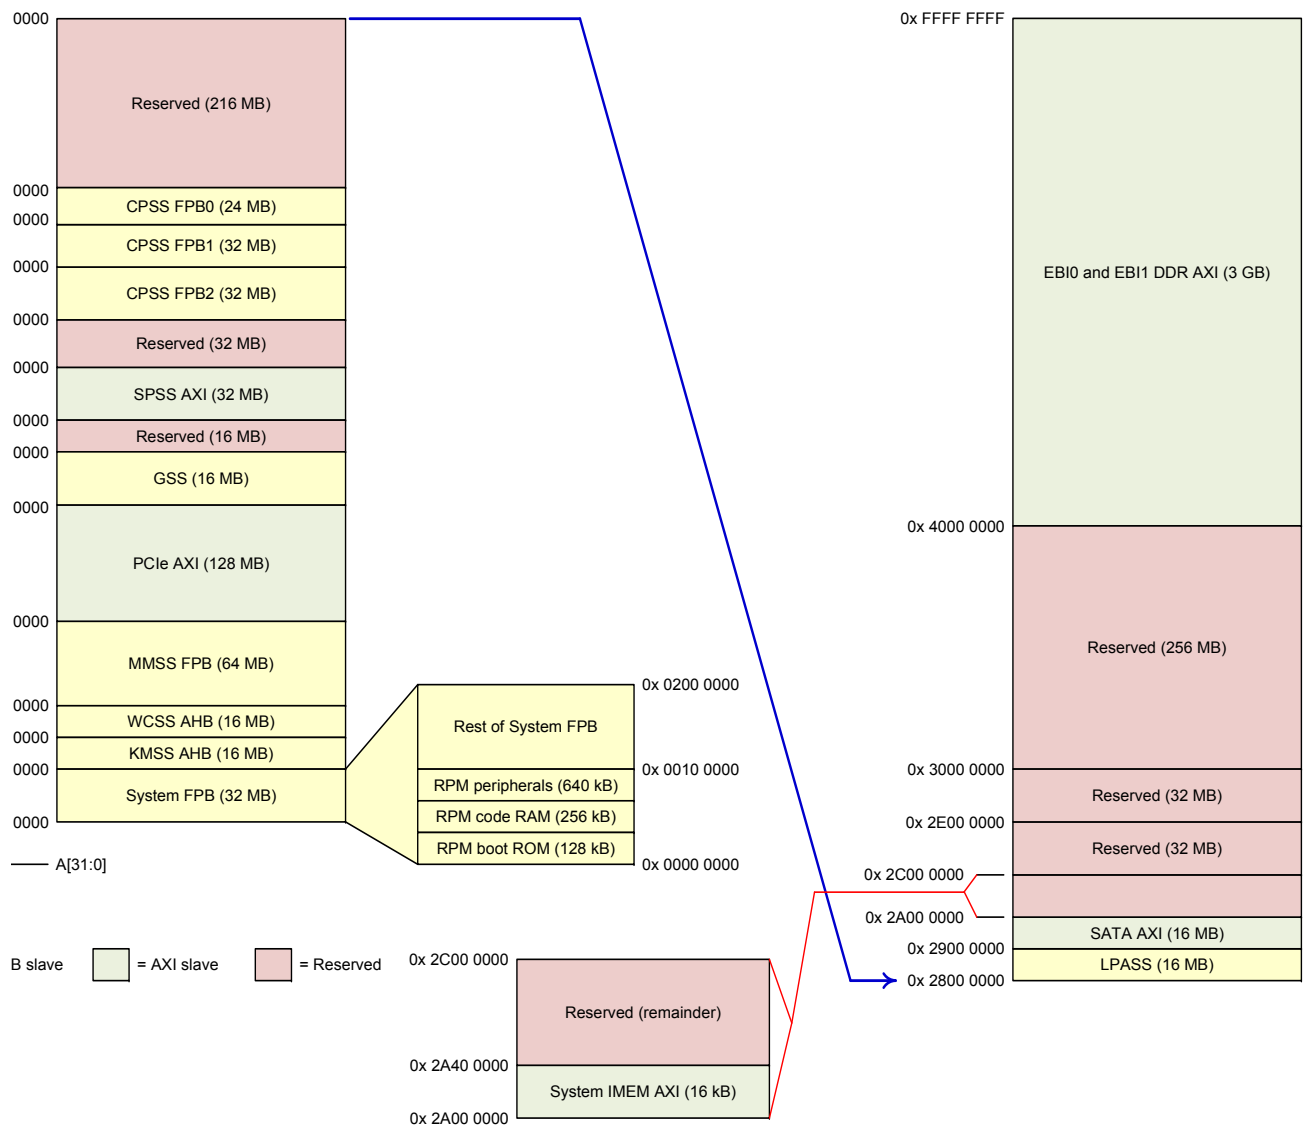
0000
Reserved (216 MB)
0000
CPSS FPB0 (24 MB)
0000
CPSS FPB1 (32 MB)
0000
CPSS FPB2 (32 MB)
0000
Reserved (32 MB)
0000
SPSS AXI (32 MB)
0000
Reserved (16 MB)
0000
GSS (16 MB)
0000
PCIe AXI (128 MB)
0000
MMSS FPB (64 MB)
0000
WCSS AHB (16 MB)
0000
KMSS AHB (16 MB)
0000
System FPB (32 MB)
0000

A[31:0]

B slave
= AXI slave
= Reserved

0x 0200 0000
Rest of System FPB
0x 0010 0000
RPM peripherals (640 kB)
RPM code RAM (256 kB)
RPM boot ROM (128 kB)
0x 0000 0000

0x 2C00 0000
Reserved (remainder)
0x 2A40 0000
System IMEM AXI (16 kB)
0x 2A00 0000

0x FFFF FFFF
EBI0 and EBI1 DDR AXI (3 GB)
0x 4000 0000
Reserved (256 MB)
0x 3000 0000
Reserved (32 MB)
0x 2E00 0000
Reserved (32 MB)
0x 2C00 0000
0x 2A00 0000
SATA AXI (16 MB)
0x 2900 0000
LPASS (16 MB)
0x 2800 0000